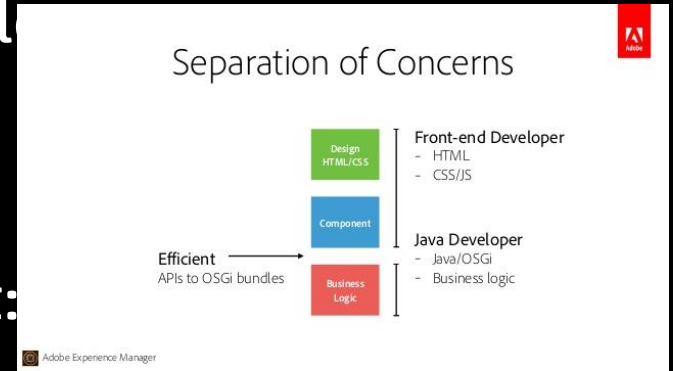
Separation of Concerns

Adobe

Design HTML/CSS

Component

Business Logic

Front-end Developer
- HTML
- CSS/JS

Java Developer
- Java/OSGi
- Business logic

Efficient
APIs to OSGi bundles

Adobe Experience Manager